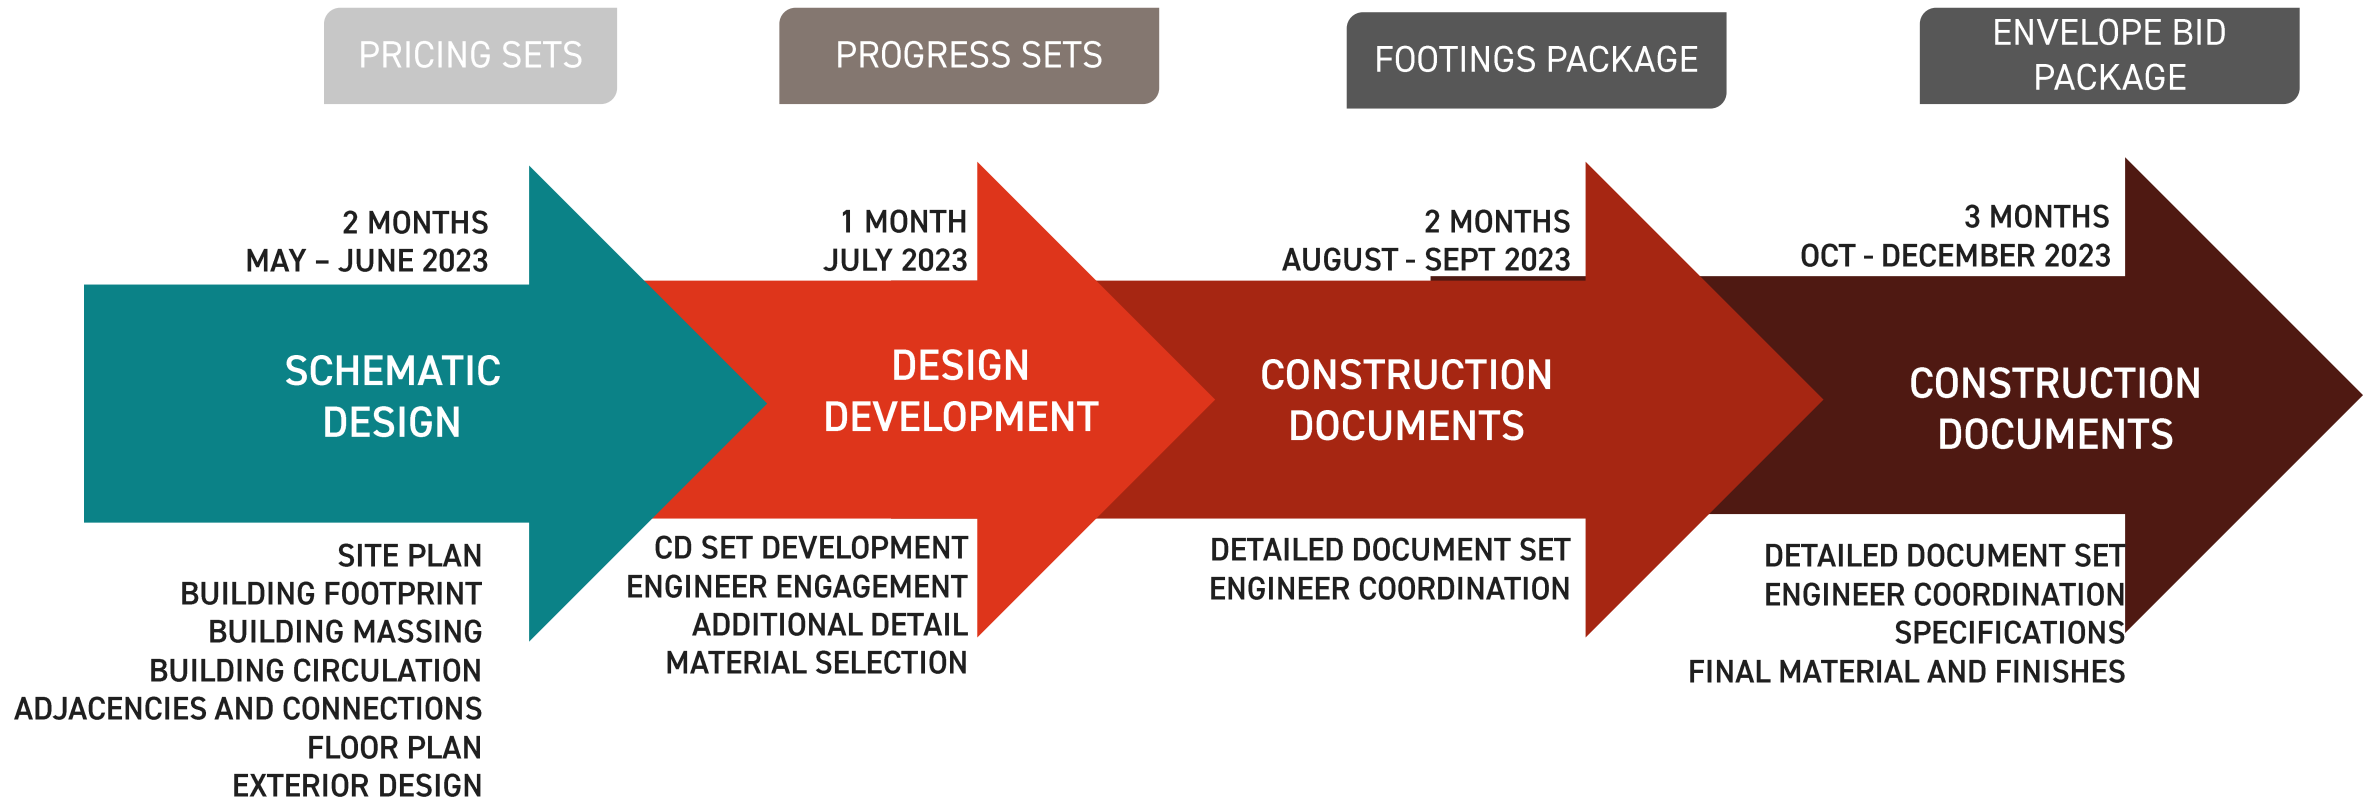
PRICING SETS

PROGRESS SETS

FOOTINGS PACKAGE

ENVELOPE BID PACKAGE

2 MONTHS
MAY – JUNE 2023

SCHEMATIC DESIGN

SITE PLAN
BUILDING FOOTPRINT
BUILDING MASSING
BUILDING CIRCULATION
ADJACENCIES AND CONNECTIONS
FLOOR PLAN
EXTERIOR DESIGN

1 MONTH
JULY 2023

DESIGN DEVELOPMENT

CD SET DEVELOPMENT
ENGINEER ENGAGEMENT
ADDITIONAL DETAIL
MATERIAL SELECTION

2 MONTHS
AUGUST - SEPT 2023

CONSTRUCTION DOCUMENTS

DETAILED DOCUMENT SET
ENGINEER COORDINATION

3 MONTHS
OCT - DECEMBER 2023

CONSTRUCTION DOCUMENTS

DETAILED DOCUMENT SET
ENGINEER COORDINATION
SPECIFICATIONS
FINAL MATERIAL AND FINISHES